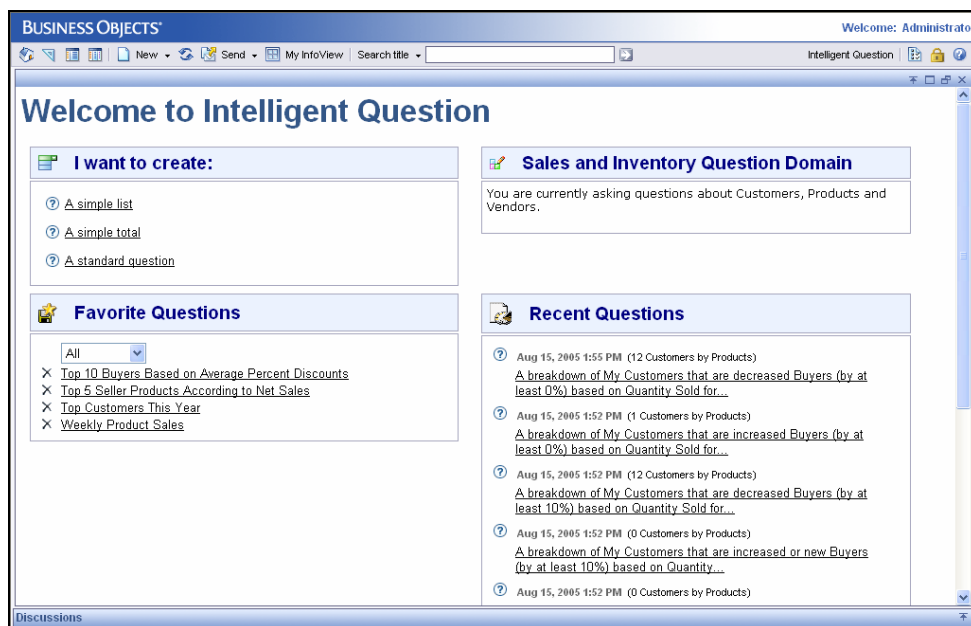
BUSINESS OBJECTS®

Welcome: Administrato

New Send My InfoView Search title

Intelligent Question

Welcome to Intelligent Question

I want to create:

A simple list

A simple total

A standard question

Sales and Inventory Question Domain

You are currently asking questions about Customers, Products and Vendors.

Favorite Questions

All

Top 10 Buyers Based on Average Percent Discounts

Top 5 Seller Products According to Net Sales

Top Customers This Year

Weekly Product Sales

Recent Questions

Aug 15, 2005 1:55 PM (12 Customers by Products)

A breakdown of My Customers that are decreased Buyers (by at least 0%) based on Quantity Sold for...

Aug 15, 2005 1:52 PM (1 Customers by Products)

A breakdown of My Customers that are increased Buyers (by at least 0%) based on Quantity Sold for...

Aug 15, 2005 1:52 PM (12 Customers by Products)

A breakdown of My Customers that are decreased Buyers (by at least 10%) based on Quantity Sold for...

Aug 15, 2005 1:52 PM (0 Customers by Products)

A breakdown of My Customers that are increased or new Buyers (by at least 10%) based on Quantity...

Aug 15, 2005 1:52 PM (0 Customers by Products)

Discussions